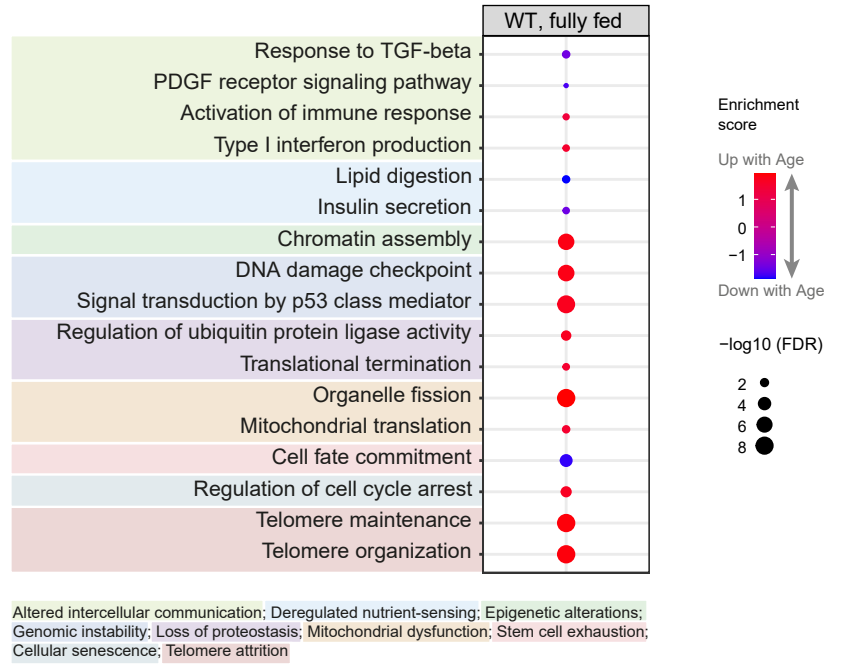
WT, fully fed

Response to TGF-beta
PDGF receptor signaling pathway
Activation of immune response
Type I interferon production
Lipid digestion
Insulin secretion
Chromatin assembly
DNA damage checkpoint
Signal transduction by p53 class mediator
Regulation of ubiquitin protein ligase activity
Translational termination
Organelle fission
Mitochondrial translation
Cell fate commitment
Regulation of cell cycle arrest
Telomere maintenance
Telomere organization

Enrichment score
Up with Age
1
0
−1
Down with Age

−log10 (FDR)
2
4
6
8

Altered intercellular communication; Deregulated nutrient-sensing; Epigenetic alterations; Genomic instability; Loss of proteostasis; Mitochondrial dysfunction; Stem cell exhaustion; Cellular senescence; Telomere attrition